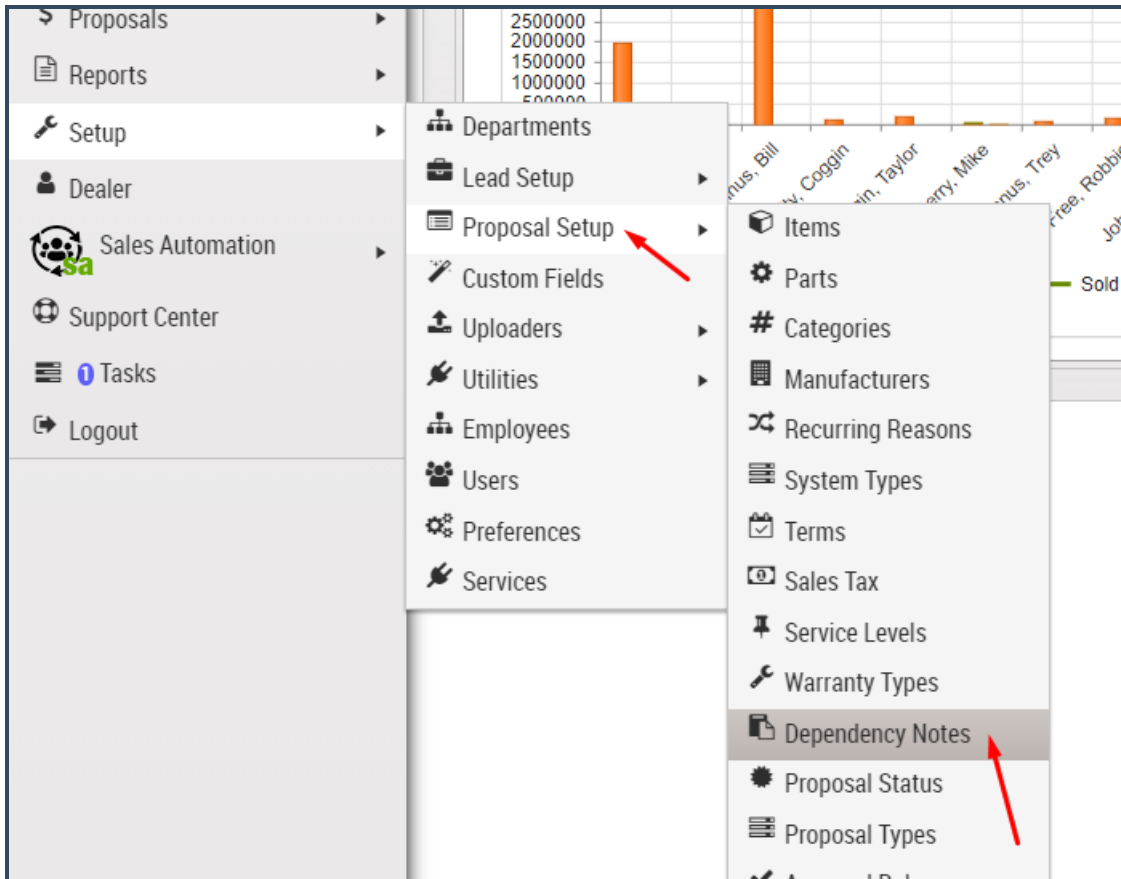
Proposals
Reports
Setup
Dealer
sa Sales Automation
Support Center
0 Tasks
Logout

Departments
Lead Setup
Proposal Setup
Custom Fields
Uploaders
Utilities
Employees
Users
Preferences
Services

Items
Parts
Categories
Manufacturers
Recurring Reasons
System Types
Terms
Sales Tax
Service Levels
Warranty Types
Dependency Notes
Proposal Status
Proposal Types
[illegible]

2500000
2000000
1500000
1000000
500000
nus, Bill
y, Coggin
in, Taylor
erry, Mike
nus, Trey
ree, Robbie
Joh
Sold